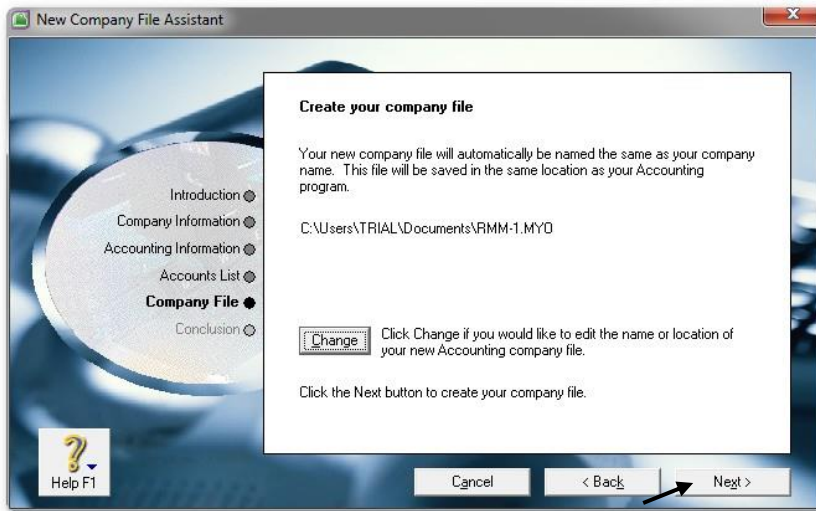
New Company File Assistant

Introduction
Company Information
Accounting Information
Accounts List
Company File
Conclusion

Create your company file

Your new company file will automatically be named the same as your company name. This file will be saved in the same location as your Accounting program.

C:\Users\TRIAL\Documents\RMM-1.MYO

Change

Click Change if you would like to edit the name or location of your new Accounting company file.

Click the Next button to create your company file.

Help F1

Cancel

< Back

Next >